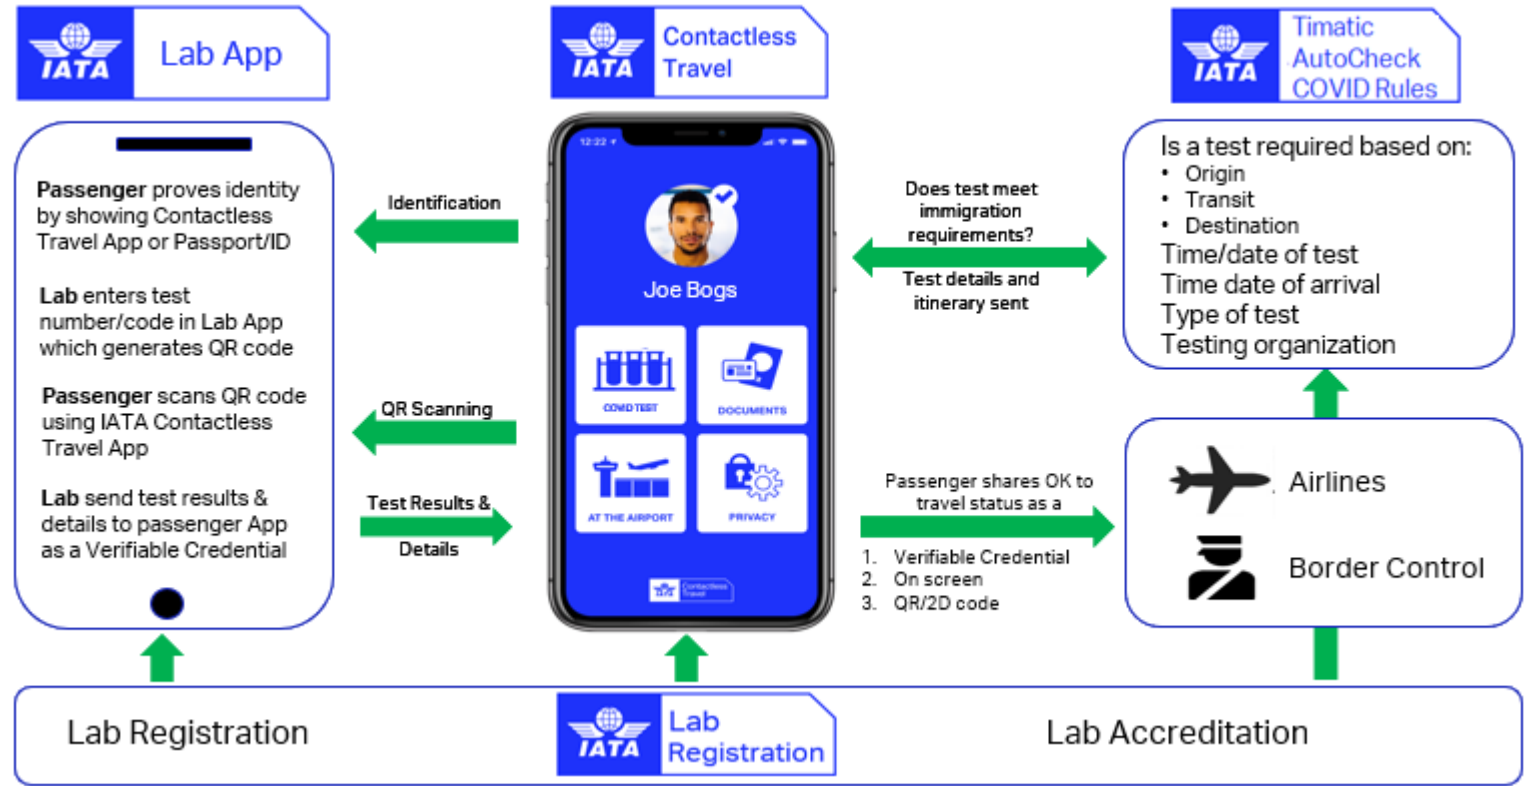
IATA Lab App

IATA Contactless Travel

IATA Timatic AutoCheck COVID Rules

Passenger proves identity by showing Contactless Travel App or Passport/ID

Lab enters test number/code in Lab App which generates QR code

Passenger scans QR code using IATA Contactless Travel App

Lab send test results & details to passenger App as a Verifiable Credential

Identification

QR Scanning

Test Results & Details

12:22

Joe Bogs

COVID TEST

DOCUMENTS

AT THE AIRPORT

PRIVACY

IATA Contactless Travel

Does test meet immigration requirements?

Test details and itinerary sent

Is a test required based on:
• Origin
• Transit
• Destination
Time/date of test
Time date of arrival
Type of test
Testing organization

Passenger shares OK to travel status as a
1. Verifiable Credential
2. On screen
3. QR/2D code

Airlines

Border Control

Lab Registration

IATA Lab Registration

Lab Accreditation